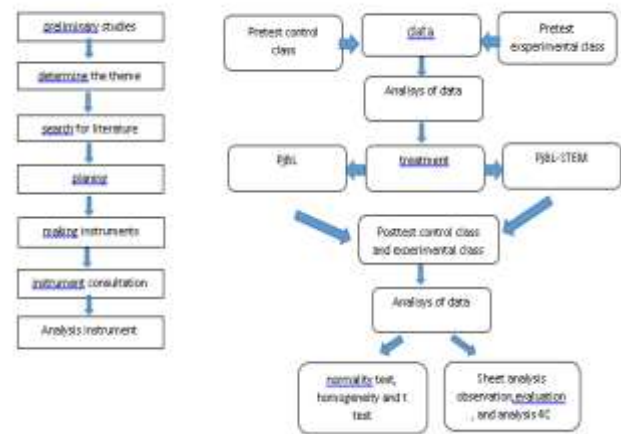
preliminary studies

determine the theme

search for literature

planing

making instruments

instrument consultation

Analysis instrument

Pretest control class

data

Pretest experimental class

Analisys of data

PjBL

treatment

PjBL-STEM

Posttest control class and experimental class

Analisys of data

normality test, homogeneity and t test

Sheet analysis observation, evaluation, and analysis 4C